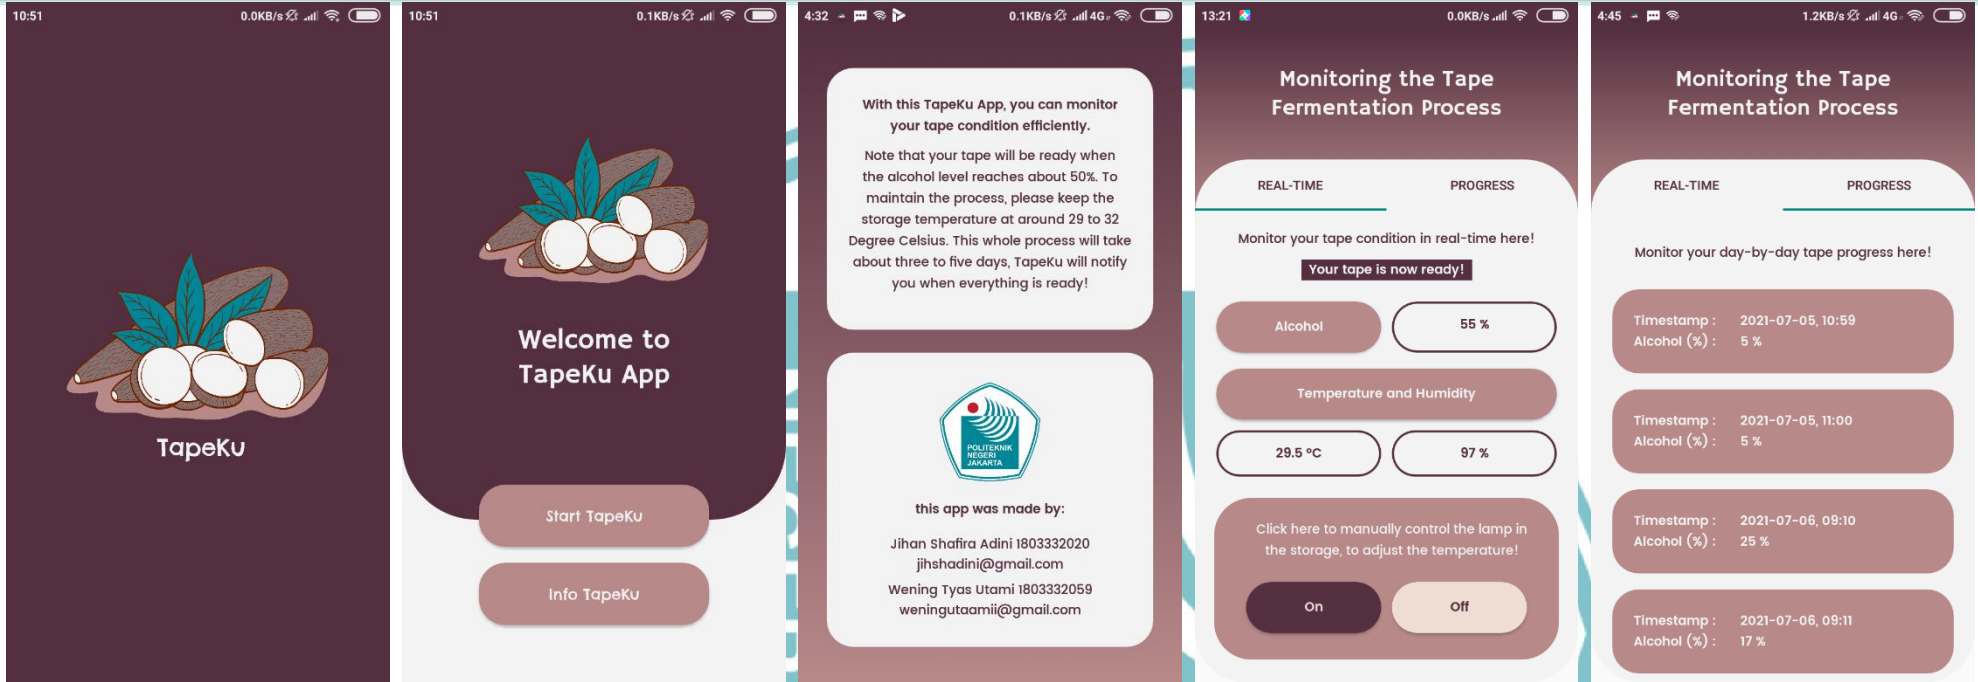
10:51 0.0KB/s

TapeKu

10:51 0.1KB/s

Welcome to TapeKu App

Start TapeKu

Info TapeKu

4:32 0.1KB/s 4G

With this TapeKu App, you can monitor your tape condition efficiently.

Note that your tape will be ready when the alcohol level reaches about 50%. To maintain the process, please keep the storage temperature at around 29 to 32 Degree Celsius. This whole process will take about three to five days, TapeKu will notify you when everything is ready!

POLITEKNIK NEGERI JAKARTA

this app was made by:

Jihan Shafira Adini 1803332020
jihshadini@gmail.com
Wening Tyas Utami 1803332059
weningutaamii@gmail.com

13:21 0.0KB/s

Monitoring the Tape Fermentation Process

REAL-TIME PROGRESS

Monitor your tape condition in real-time here!

Your tape is now ready!

Alcohol 55 %

Temperature and Humidity

29.5 °C 97 %

Click here to manually control the lamp in the storage, to adjust the temperature!

On Off

4:45 1.2KB/s 4G

Monitoring the Tape Fermentation Process

REAL-TIME PROGRESS

Monitor your day-by-day tape progress here!

Timestamp : 2021-07-05, 10:59
Alcohol (%) : 5 %

Timestamp : 2021-07-05, 11:00
Alcohol (%) : 5 %

Timestamp : 2021-07-06, 09:10
Alcohol (%) : 25 %

Timestamp : 2021-07-06, 09:11
Alcohol (%) : 17 %